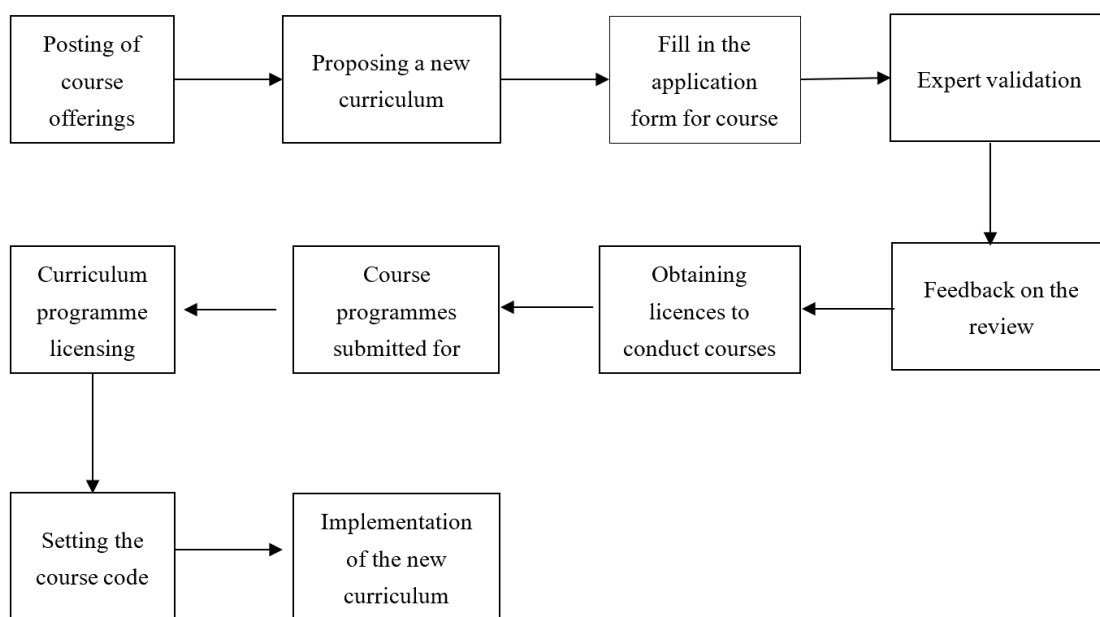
Posting of course offerings

Proposing a new curriculum

Fill in the application form for course

Expert validation

Feedback on the review

Obtaining licences to conduct courses

Course programmes submitted for

Curriculum programme licensing

Setting the course code

Implementation of the new curriculum